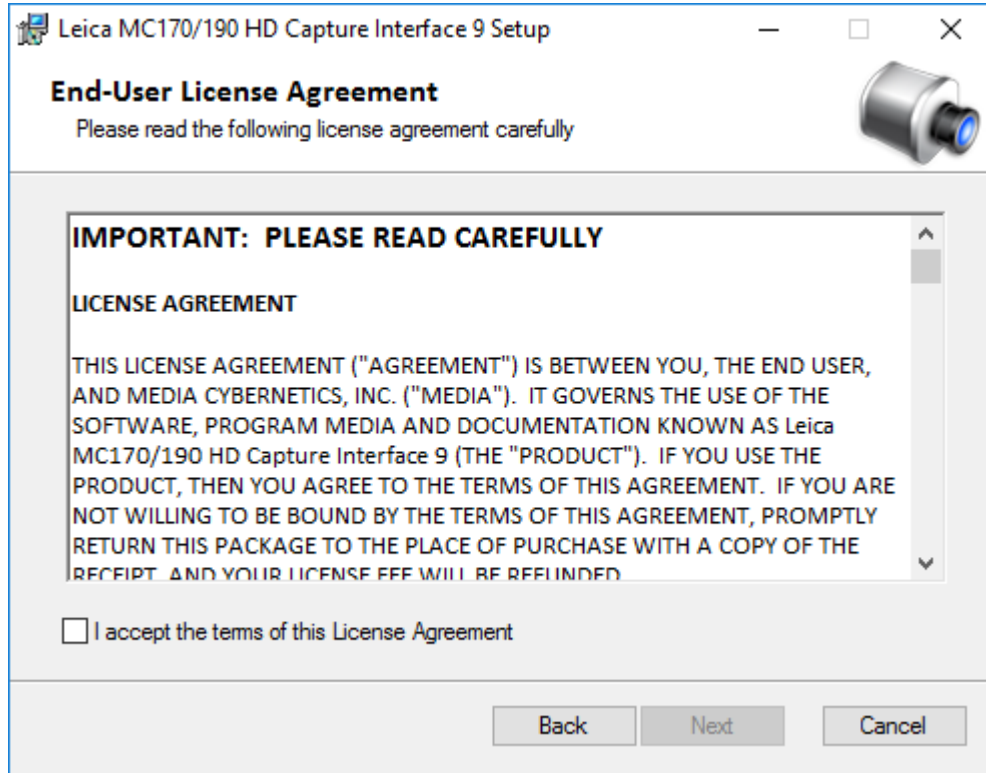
Leica MC170/190 HD Capture Interface 9 Setup

End-User License Agreement
Please read the following license agreement carefully

IMPORTANT: PLEASE READ CAREFULLY

LICENSE AGREEMENT

THIS LICENSE AGREEMENT ("AGREEMENT") IS BETWEEN YOU, THE END USER, AND MEDIA CYBERNETICS, INC. ("MEDIA"). IT GOVERNS THE USE OF THE SOFTWARE, PROGRAM MEDIA AND DOCUMENTATION KNOWN AS Leica MC170/190 HD Capture Interface 9 (THE "PRODUCT"). IF YOU USE THE PRODUCT, THEN YOU AGREE TO THE TERMS OF THIS AGREEMENT. IF YOU ARE NOT WILLING TO BE BOUND BY THE TERMS OF THIS AGREEMENT, PROMPTLY RETURN THIS PACKAGE TO THE PLACE OF PURCHASE WITH A COPY OF THE RECEIPT, AND YOUR LICENSE FEE WILL BE REFUNDED.

I accept the terms of this License Agreement

Back Next Cancel